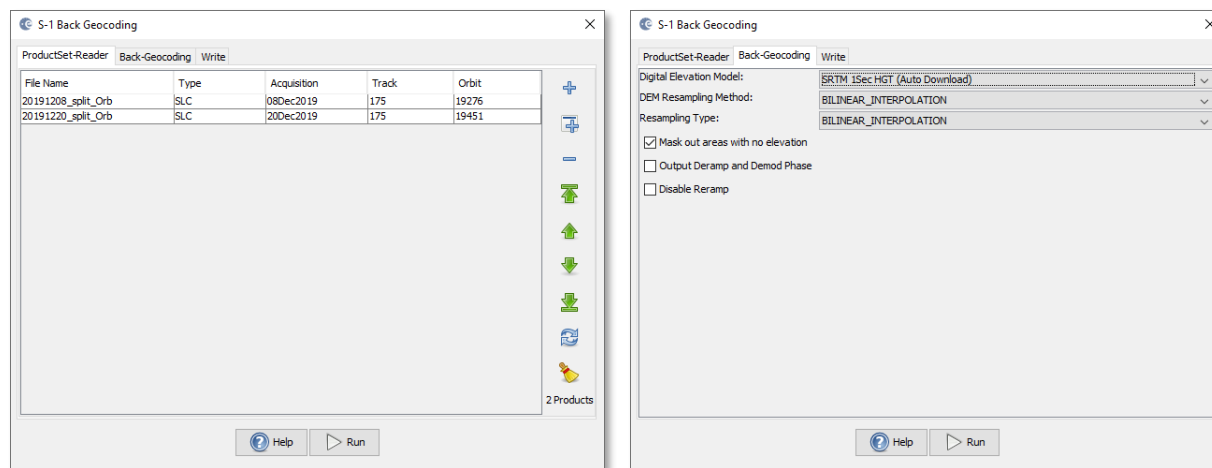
S-1 Back Geocoding

ProductSet-Reader Back-Geocoding Write

| File Name | Type | Acquisition | Track | Orbit |
|---|---|---|---|---|
| 20191208_split_Orb | SLC | 08Dec2019 | 175 | 19276 |
| 20191220_split_Orb | SLC | 20Dec2019 | 175 | 19451 |

2 Products

Help Run

S-1 Back Geocoding

ProductSet-Reader Back-Geocoding Write

Digital Elevation Model: SRTM 1Sec HGT (Auto Download)
DEM Resampling Method: BILINEAR_INTERPOLATION
Resampling Type: BILINEAR_INTERPOLATION

Mask out areas with no elevation
Output Deramp and Demod Phase
Disable Reramp

Help Run